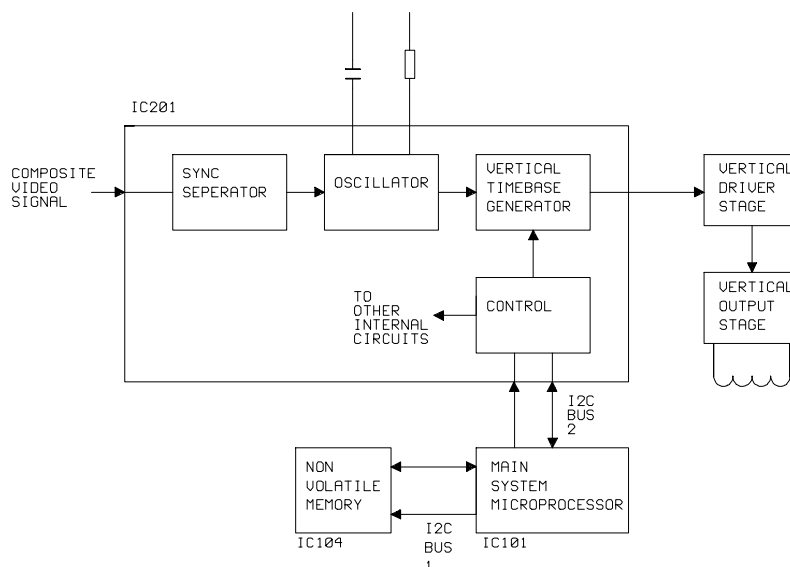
IC201

COMPOSITE
VIDEO
SIGNAL

SYNC
SEPERATOR

OSCILLATOR

VERTICAL
TIMEBASE
GENERATOR

VERTICAL
DRIVER
STAGE

VERTICAL
OUTPUT
STAGE

TO
OTHER
INTERNAL
CIRCUITS

CONTROL

I2C
BUS
2

NON
VOLATILE
MEMORY

IC104

MAIN
SYSTEM
MICROPROCESSOR

IC101

I2C
BUS
1